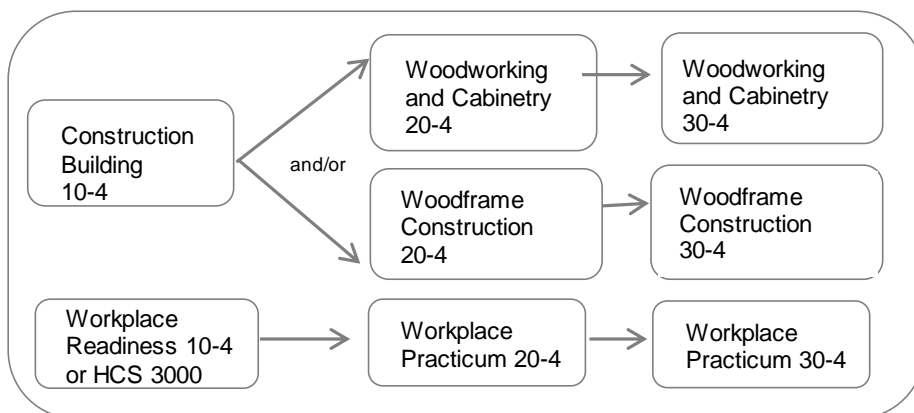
Construction Building 10-4

and/or

Woodworking and Cabinetry 20-4

Woodworking and Cabinetry 30-4

Woodframe Construction 20-4

Woodframe Construction 30-4

Workplace Readiness 10-4 or HCS 3000

Workplace Practicum 20-4

Workplace Practicum 30-4